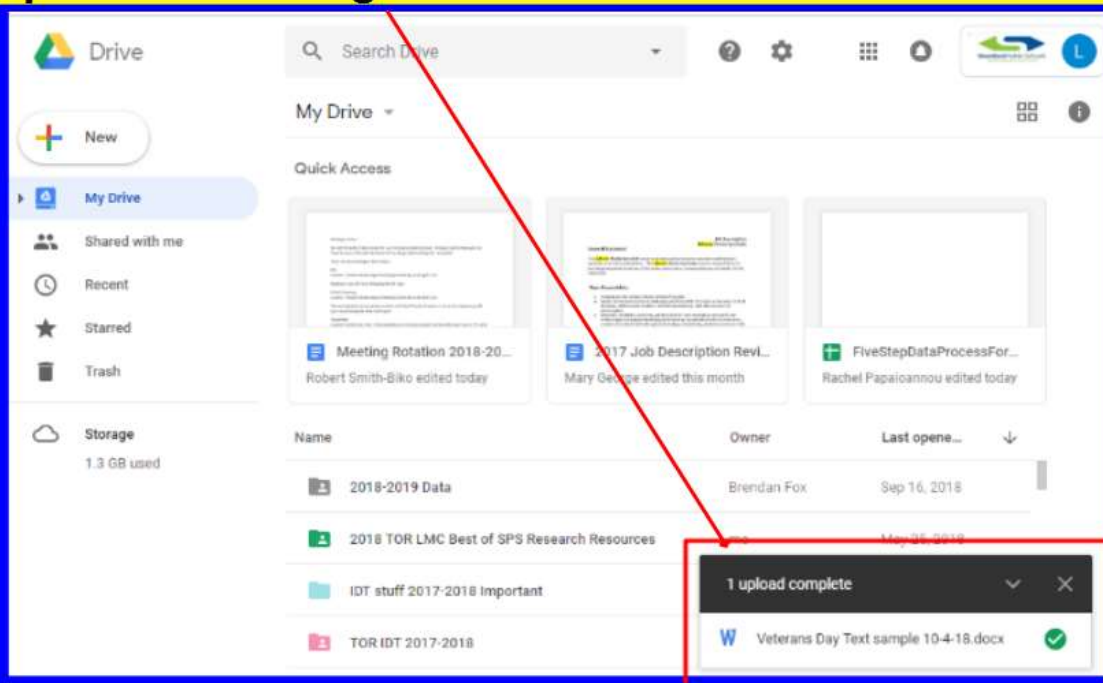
Drive

Search Drive

New

My Drive

Shared with me

Recent

Starred

Trash

Storage

1.3 GB used

My Drive

Quick Access

Meeting Rotation 2018-20...
Robert Smith-Biko edited today

2017 Job Description Revi...
Mary George edited this month

FiveStepDataProcessFor...
Rachel Papaioannou edited today

| Name | Owner | Last opene... |
|---|---|---|
| 2018-2019 Data | Brendan Fox | Sep 16, 2018 |
| 2018 TOR LMC Best of SPS Research Resources | me | May 25, 2018 |
| IDT stuff 2017-2018 Important | | |
| TOR IDT 2017-2018 | | |

1 upload complete

Veterans Day Text sample 10-4-18.docx